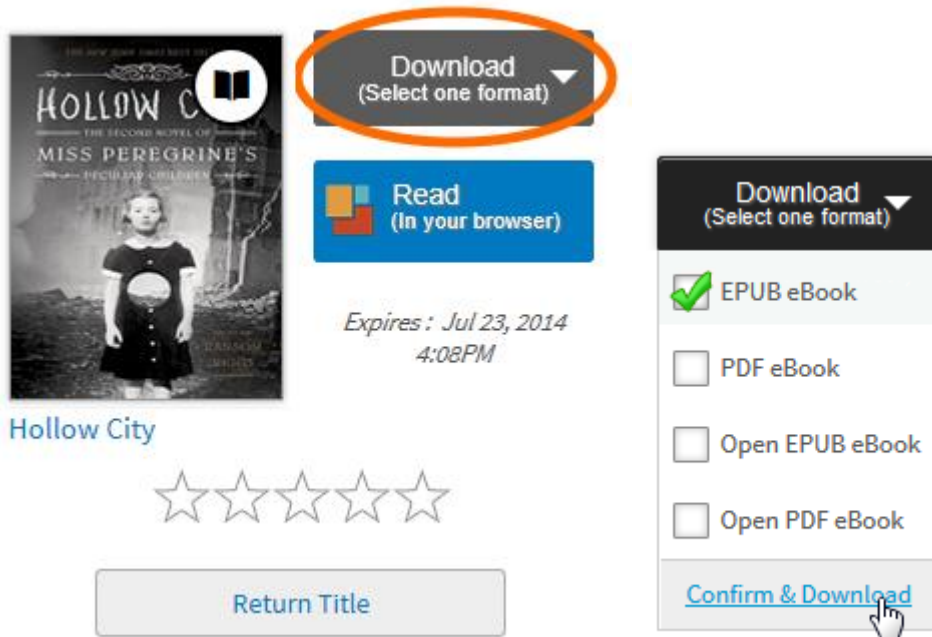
THE NEW YORK TIMES BEST SELLER

HOLLOW CI

THE SECOND NOVEL OF

MISS PEREGRINE'S

PECULIAR CHILDREN

RANSOM RIGGS

Download
(Select one format)

Read
(In your browser)

Expires : Jul 23, 2014 4:08PM

Hollow City

Return Title

Download
(Select one format)

EPUB eBook

PDF eBook

Open EPUB eBook

Open PDF eBook

Confirm & Download